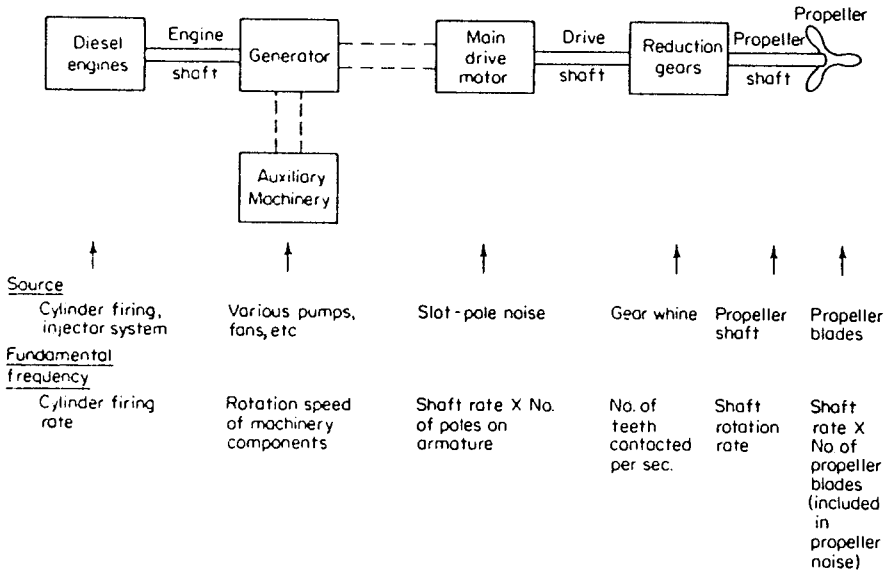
Diesel engines

Engine shaft

Generator

Main drive motor

Drive shaft

Reduction gears

Propeller shaft

Propeller

Auxiliary Machinery

Source

Cylinder firing, injector system

Various pumps, fans, etc

Slot-pole noise

Gear whine

Propeller shaft

Propeller blades

Fundamental frequency

Cylinder firing rate

Rotation speed of machinery components

Shaft rate X No. of poles on armature

No. of teeth contacted per sec.

Shaft rotation rate

Shaft rate X No of propeller blades (included in propeller noise)